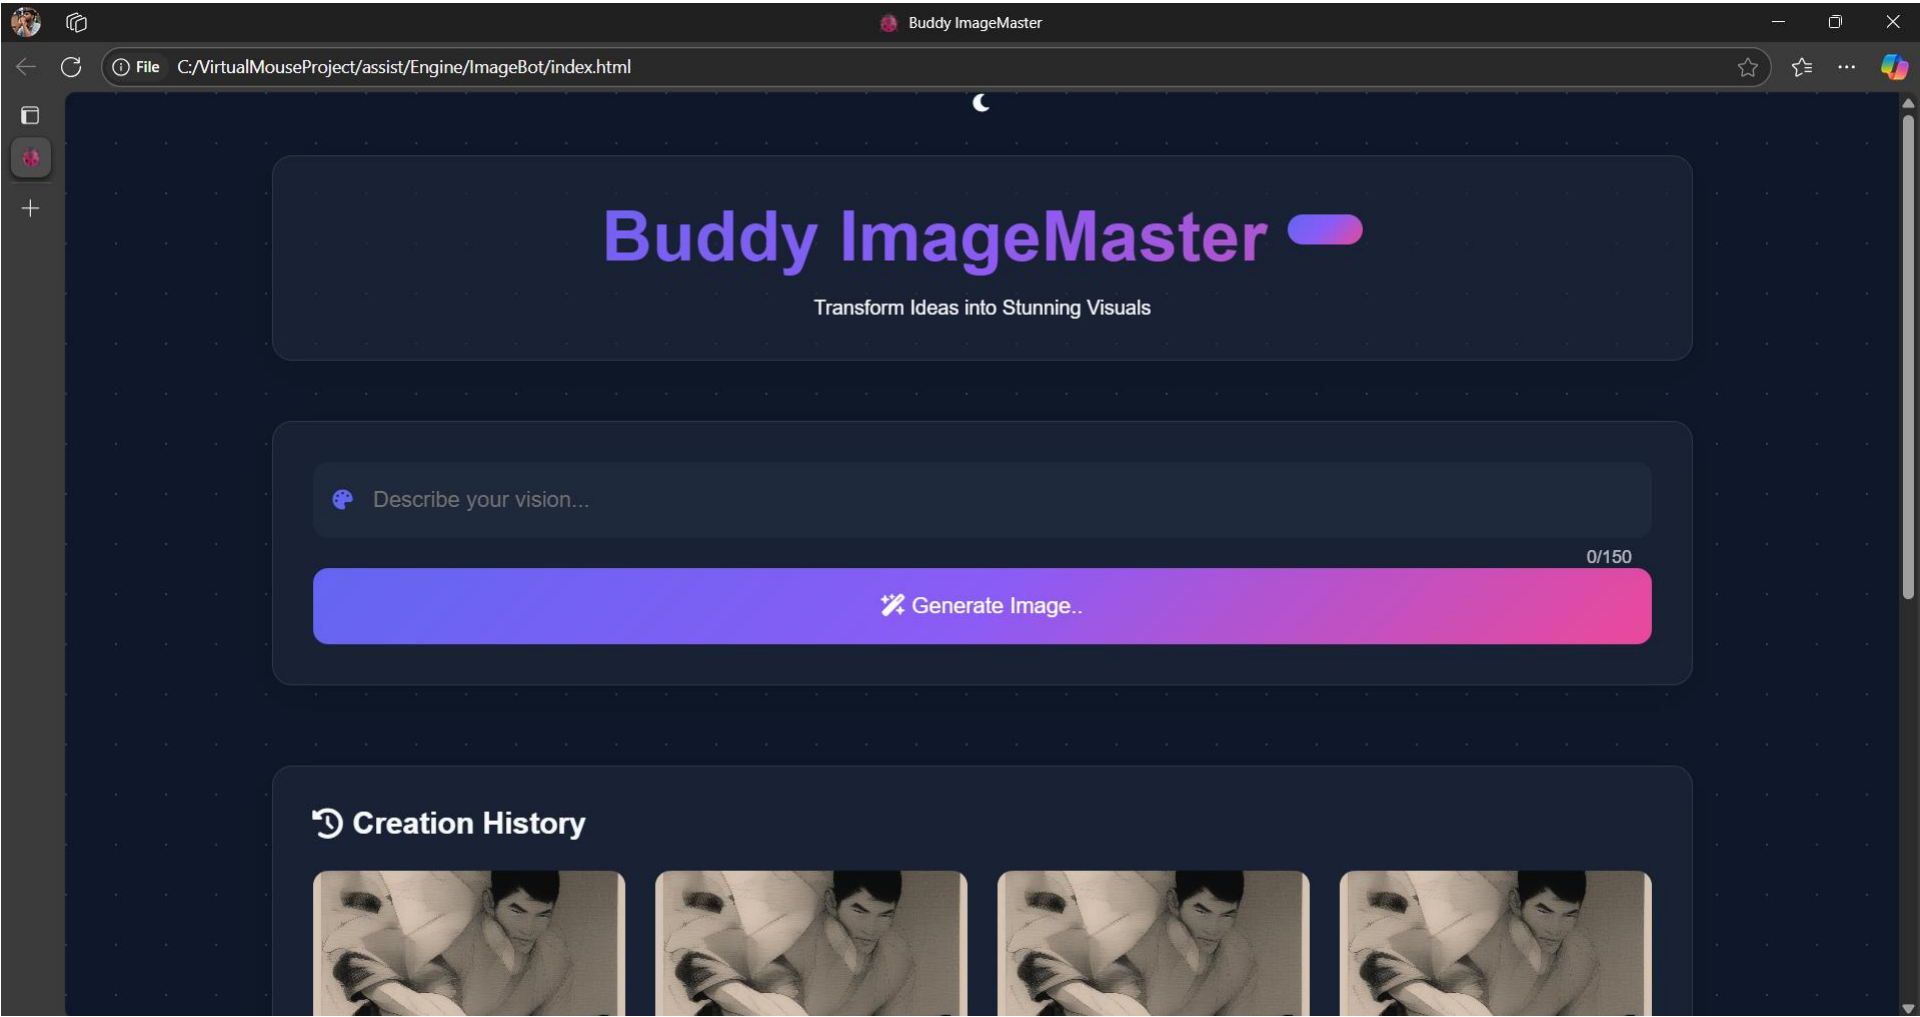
Buddy ImageMaster

File C:/VirtualMouseProject/assist/Engine/ImageBot/index.html

Buddy ImageMaster

Transform Ideas into Stunning Visuals

Describe your vision...

0/150

Generate Image..

Creation History